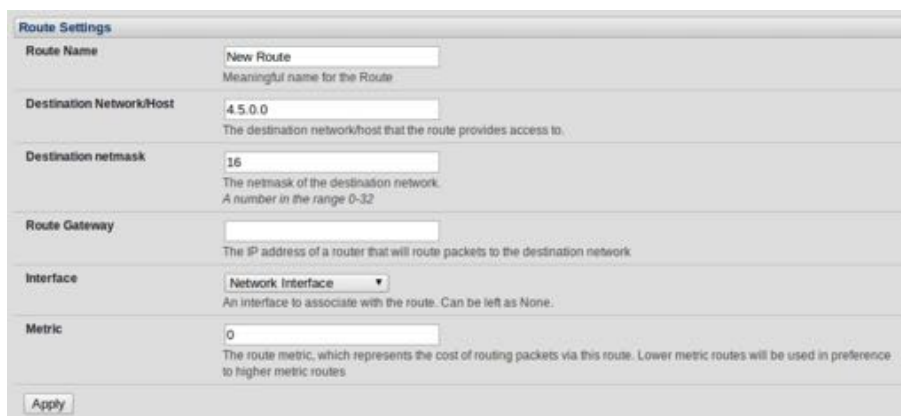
Route Settings

Route Name
New Route
Meaningful name for the Route

Destination Network/Host
4.5.0.0
The destination network/host that the route provides access to.

Destination netmask
16
The netmask of the destination network.
A number in the range 0-32

Route Gateway

The IP address of a router that will route packets to the destination network

Interface
Network Interface ▼
An interface to associate with the route. Can be left as None.

Metric
0
The route metric, which represents the cost of routing packets via this route. Lower metric routes will be used in preference to higher metric routes

Apply